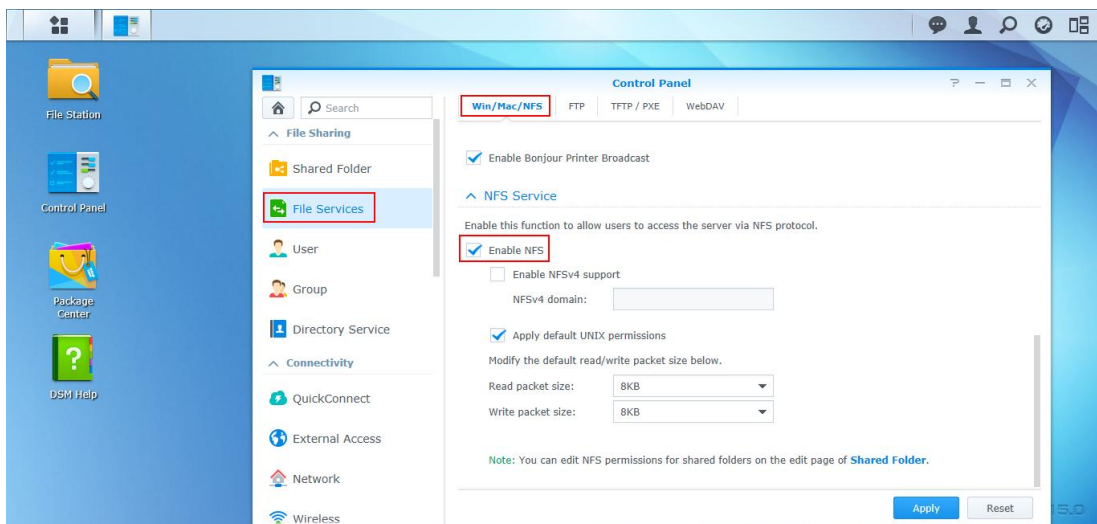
File Station

Control Panel

Package Center

DSM Help

Control Panel

? — □ X

Search

File Sharing

Shared Folder

File Services

User

Group

Directory Service

Connectivity

QuickConnect

External Access

Network

Wireless

Win/Mac/NFS FTP TFTP / PXE WebDAV

Enable Bonjour Printer Broadcast

NFS Service

Enable this function to allow users to access the server via NFS protocol.

Enable NFS

Enable NFSv4 support

NFSv4 domain:

Apply default UNIX permissions

Modify the default read/write packet size below.

Read packet size: 8KB

Write packet size: 8KB

Note: You can edit NFS permissions for shared folders on the edit page of Shared Folder.

Apply Reset

5.0